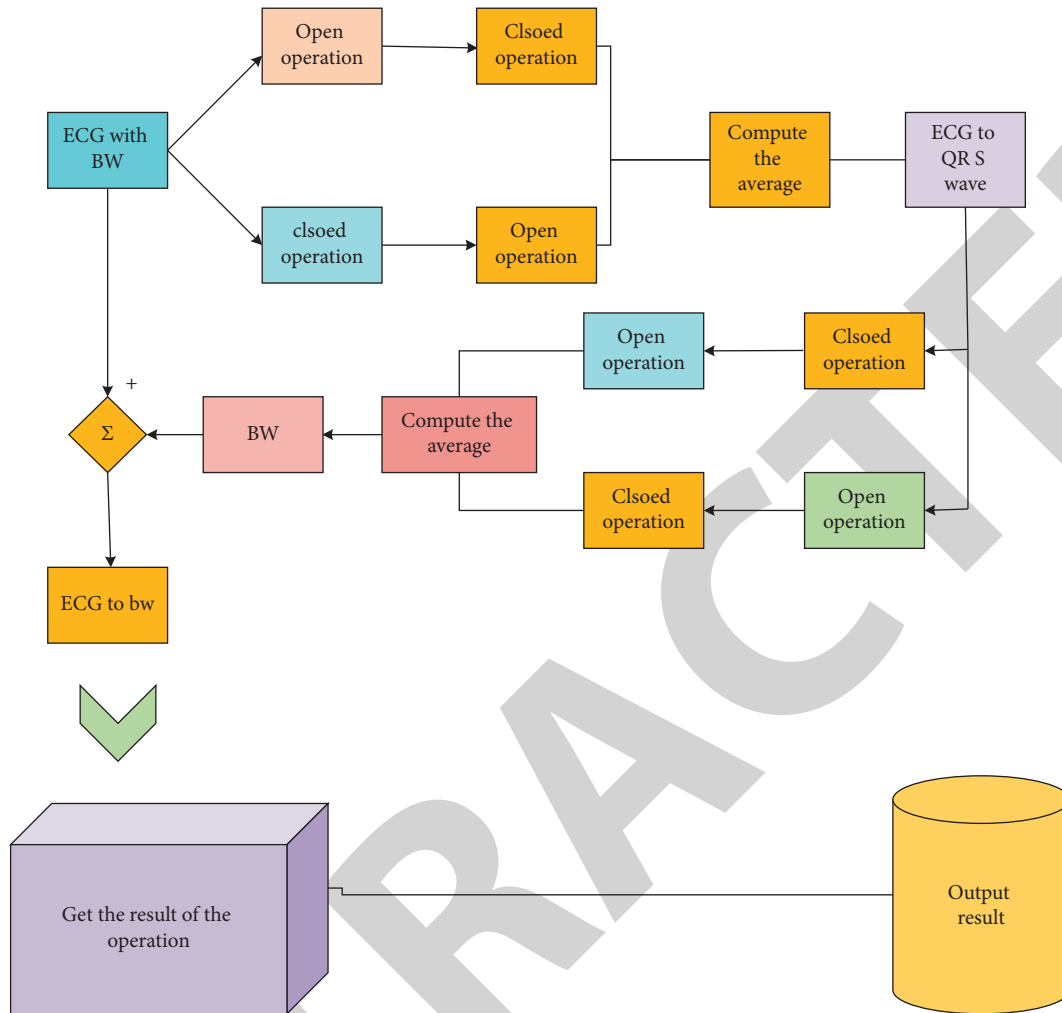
Open operation

Clsoed operation

ECG with BW

clsoed operation

Open operation

Compute the average

ECG to QR S wave

Open operation

Clsoed operation

+

Σ

BW

Compute the average

Clsoed operation

Open operation

ECG to bw

Get the result of the operation

Output result

RACTE